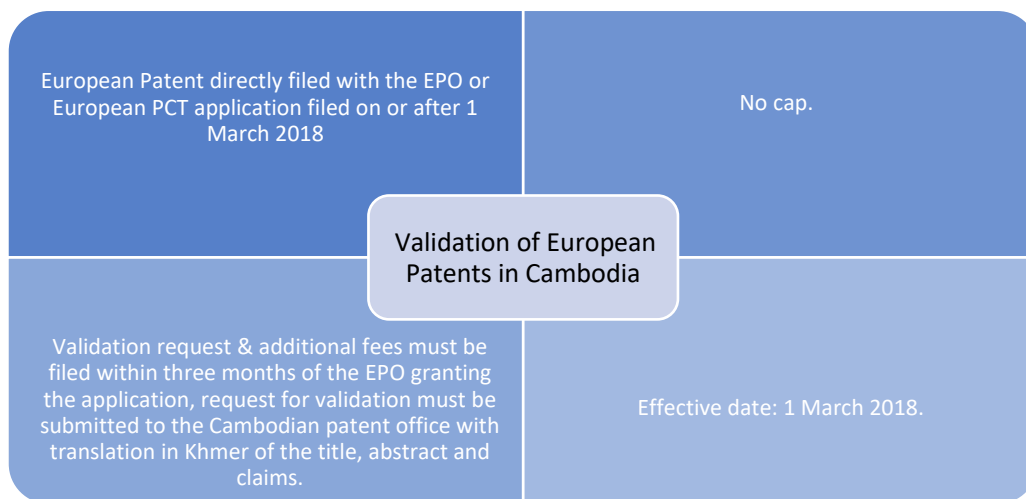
European Patent directly filed with the EPO or European PCT application filed on or after 1 March 2018

No cap.

Validation of European Patents in Cambodia

Validation request & additional fees must be filed within three months of the EPO granting the application, request for validation must be submitted to the Cambodian patent office with translation in Khmer of the title, abstract and claims.

Effective date: 1 March 2018.